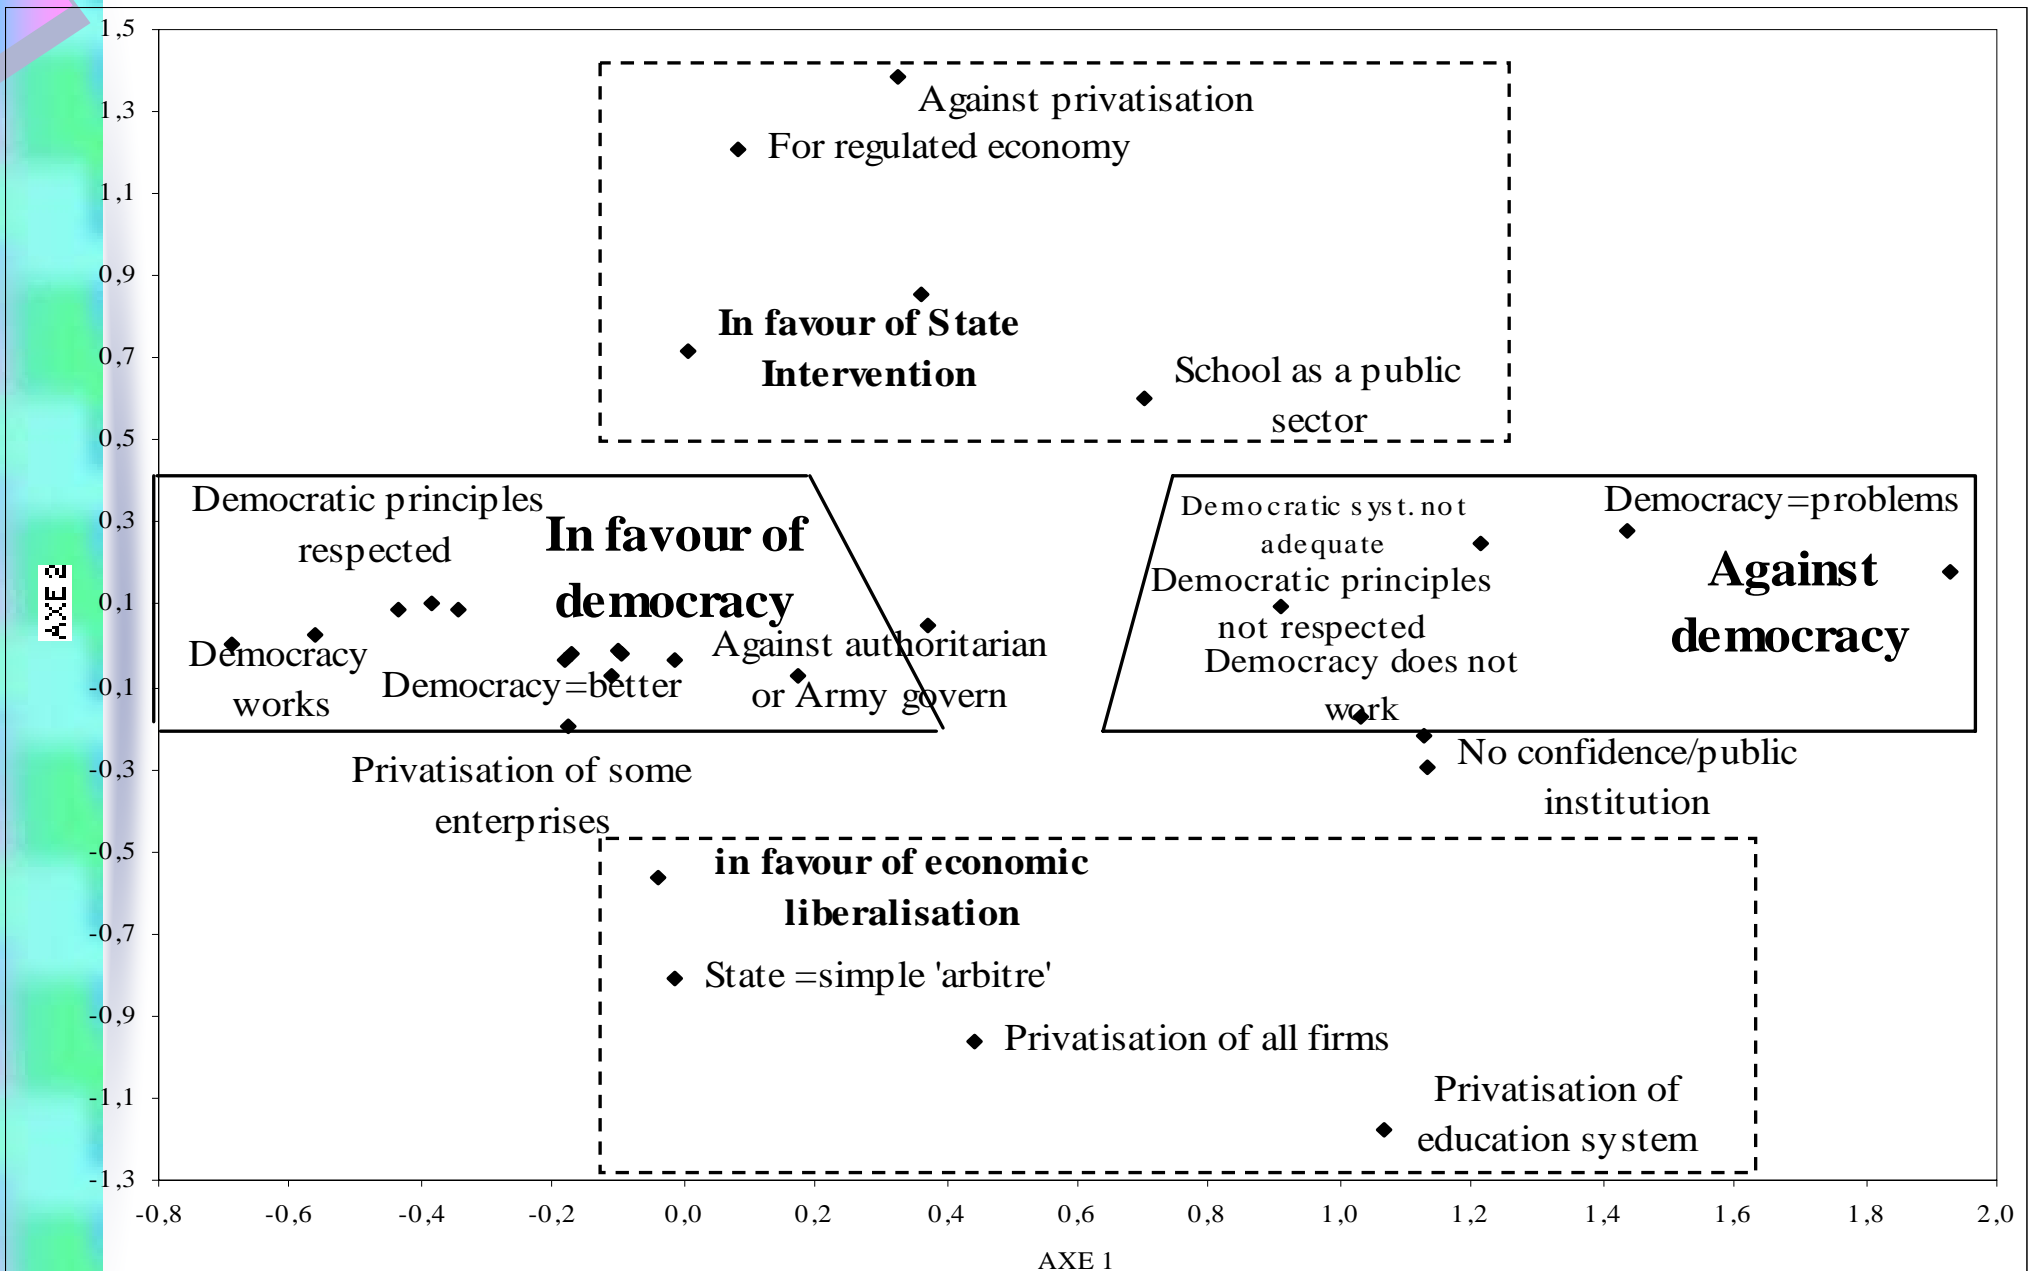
1,5
1,3
1,1
0,9
0,7
0,5
0,3
0,1
-0,1
-0,3
-0,5
-0,7
-0,9
-1,1
-1,3

AXE 2

Against privatisation
For regulated economy
In favour of State Intervention
School as a public sector

Democratic principles respected
In favour of democracy
Democracy works
Democracy=better
Against authoritarian or Army govern
Privatisation of some enterprises

Democratic syst. not adequate
Democracy=problems
Against democracy
Democratic principles not respected
Democracy does not work
No confidence/public institution

in favour of economic liberalisation
State =simple 'arbitre'
Privatisation of all firms
Privatisation of education system

-0,8 -0,6 -0,4 -0,2 0,0 0,2 0,4 0,6 0,8 1,0 1,2 1,4 1,6 1,8 2,0
AXE 1